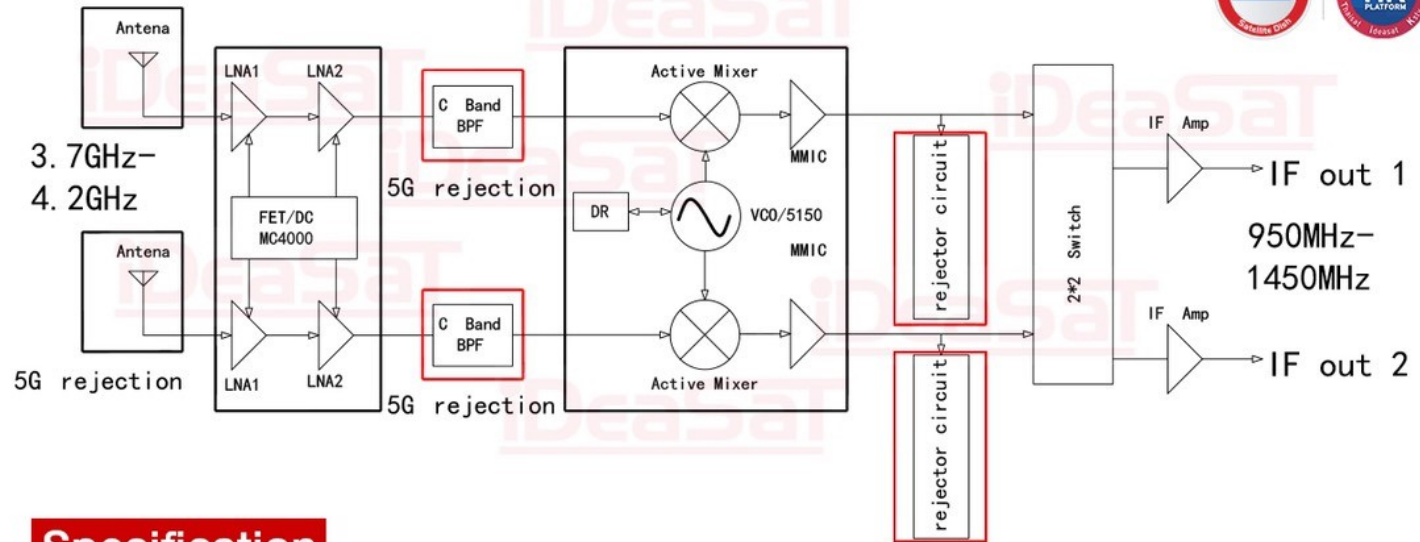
Antena

LNA1 LNA2

C Band BPF

Active Mixer

3.7GHz-
4.2GHz

MMIC

5G rejection

FET/DC
MC4000

DR

VCO/5150

MMIC

rejector circuit

2*2 Switch

IF Amp

IF out 1

950MHz-
1450MHz

Antena

C Band BPF

IF Amp

IF out 2

5G rejection

LNA1 LNA2

5G rejection

Active Mixer

rejector circuit

Specification